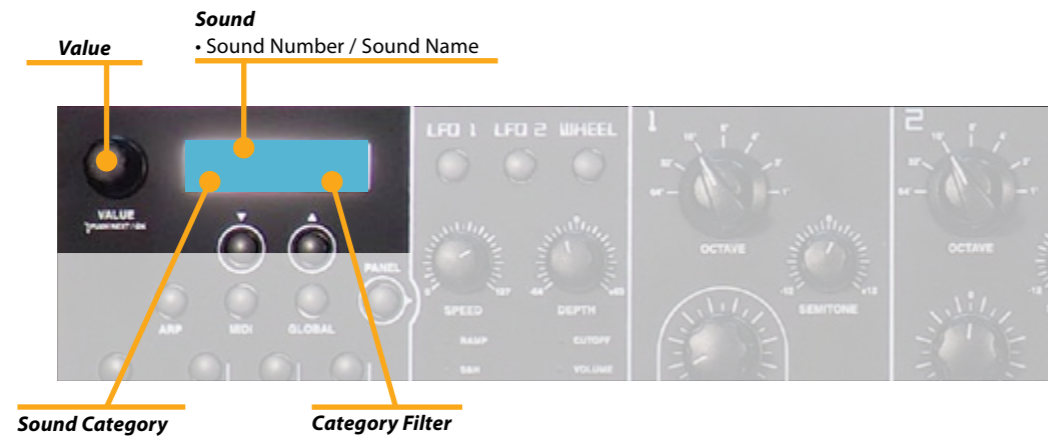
Value

Sound
• Sound Number / Sound Name

VALUE
PUSH/NEXT/OK

▼ ▲

PANEL

ARP MIDI GLOBAL

LFO 1 LFO 2 WHEEL

0 127
SPEED

-64 +63
DEPTH

RAMP
S&H
CUTOFF
VOLUME

1
16' 8' 4'
32' 2'
64' 1'
OCTAVE
0
-12 +12
SEMITONE

2
16' 8' 4'
32' 2'
64' 1'
OCTAVE
0
-12

Sound Category

Category Filter